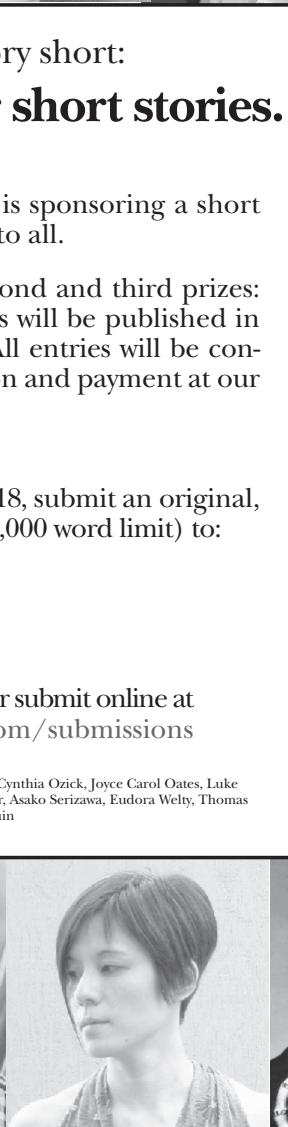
ory short:
r short stories.

is sponsoring a short to all.

ond and third prizes: s will be published in ll entries will be con- n and payment at our

18, submit an original, ,000 word limit) to:

r submit online at
om/submissions

Cynthia Ozick, Joyce Carol Oates, Luke r, Asako Serizawa, Eudora Welty, Thomas ain